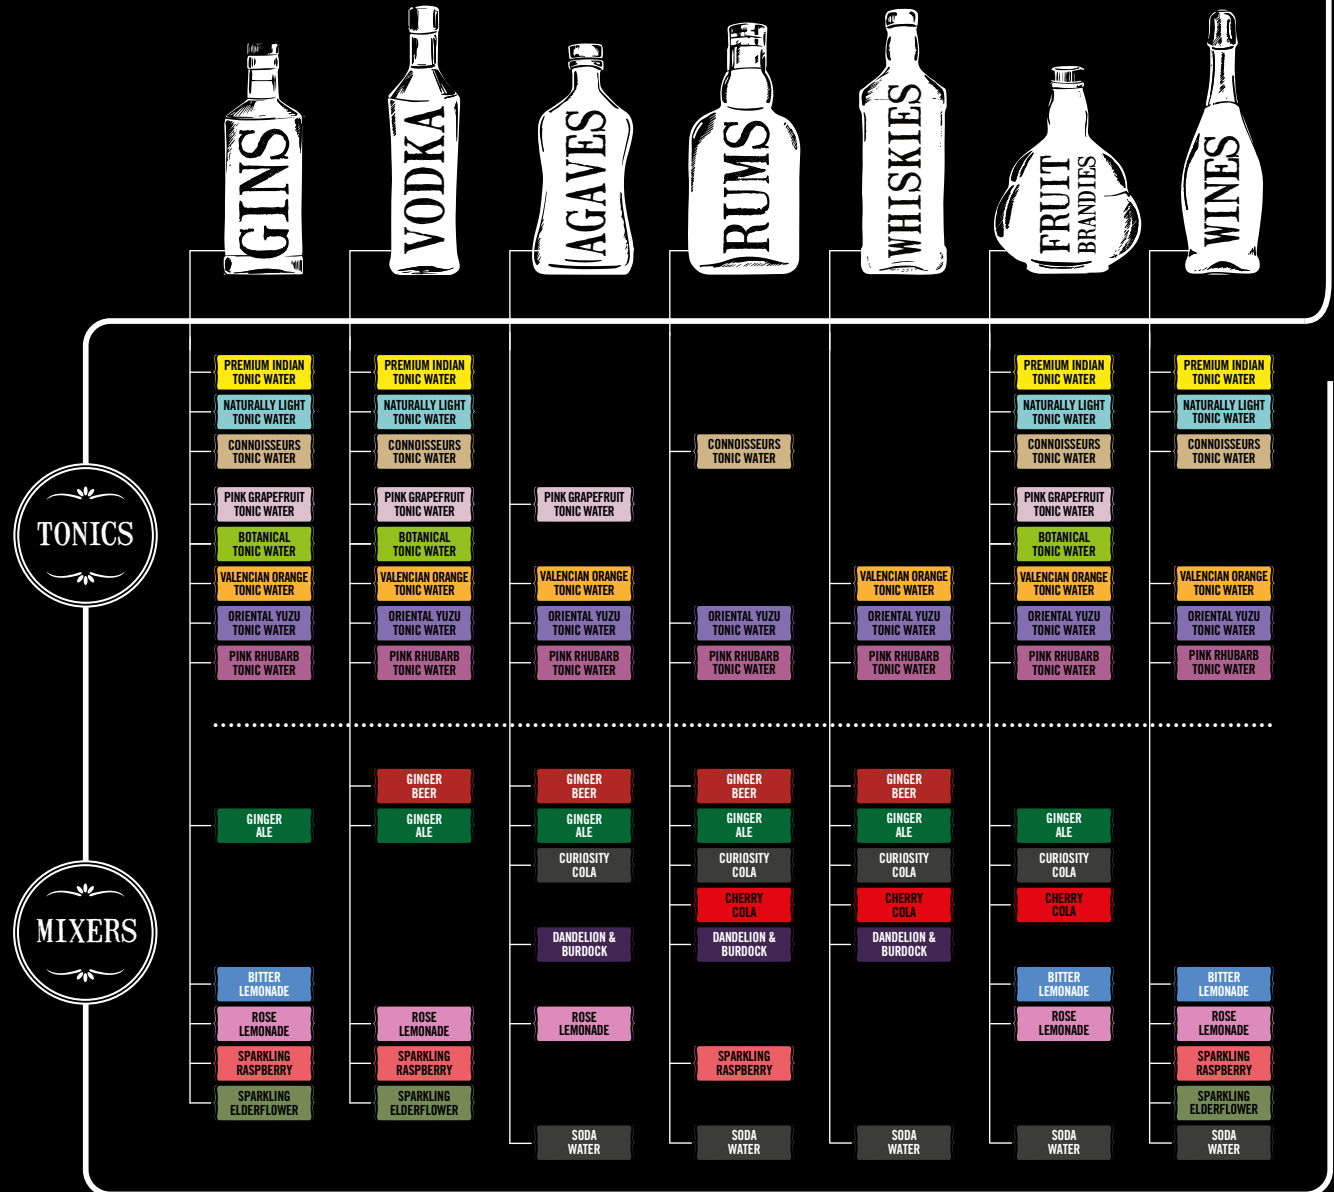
GINS

PREMIUM INDIAN TONIC WATER
NATURALLY LIGHT TONIC WATER
CONNOISSEURS TONIC WATER
PINK GRAPEFRUIT TONIC WATER
BOTANICAL TONIC WATER
VALENCIAN ORANGE TONIC WATER
ORIENTAL YUZU TONIC WATER
PINK RHUBARB TONIC WATER
GINGER ALE
BITTER LEMONADE
ROSE LEMONADE
SPARKLING RASPBERRY
SPARKLING ELDERFLOWER

VODKA

PREMIUM INDIAN TONIC WATER
NATURALLY LIGHT TONIC WATER
CONNOISSEURS TONIC WATER
PINK GRAPEFRUIT TONIC WATER
BOTANICAL TONIC WATER
VALENCIAN ORANGE TONIC WATER
ORIENTAL YUZU TONIC WATER
PINK RHUBARB TONIC WATER
GINGER BEER
GINGER ALE
ROSE LEMONADE
SPARKLING RASPBERRY
SPARKLING ELDERFLOWER

AGAVES

PINK GRAPEFRUIT TONIC WATER
VALENCIAN ORANGE TONIC WATER
ORIENTAL YUZU TONIC WATER
PINK RHUBARB TONIC WATER
GINGER BEER
GINGER ALE
CURIOSITY COLA
DANDELION & BURDOCK
ROSE LEMONADE
SODA WATER

RUMS

CONNOISSEURS TONIC WATER
ORIENTAL YUZU TONIC WATER
PINK RHUBARB TONIC WATER
GINGER BEER
GINGER ALE
CURIOSITY COLA
CHERRY COLA
DANDELION & BURDOCK
SPARKLING RASPBERRY
SODA WATER

WHISKIES

VALENCIAN ORANGE TONIC WATER
ORIENTAL YUZU TONIC WATER
PINK RHUBARB TONIC WATER
GINGER BEER
GINGER ALE
CURIOSITY COLA
CHERRY COLA
DANDELION & BURDOCK
SODA WATER

FRUIT BRANDIES

PREMIUM INDIAN TONIC WATER
NATURALLY LIGHT TONIC WATER
CONNOISSEURS TONIC WATER
PINK GRAPEFRUIT TONIC WATER
BOTANICAL TONIC WATER
VALENCIAN ORANGE TONIC WATER
ORIENTAL YUZU TONIC WATER
PINK RHUBARB TONIC WATER
GINGER ALE
CURIOSITY COLA
CHERRY COLA
BITTER LEMONADE
ROSE LEMONADE
SODA WATER

WINES

PREMIUM INDIAN TONIC WATER
NATURALLY LIGHT TONIC WATER
CONNOISSEURS TONIC WATER
VALENCIAN ORANGE TONIC WATER
ORIENTAL YUZU TONIC WATER
PINK RHUBARB TONIC WATER
BITTER LEMONADE
ROSE LEMONADE
SPARKLING RASPBERRY
SPARKLING ELDERFLOWER
SODA WATER

TONICS

MIXERS